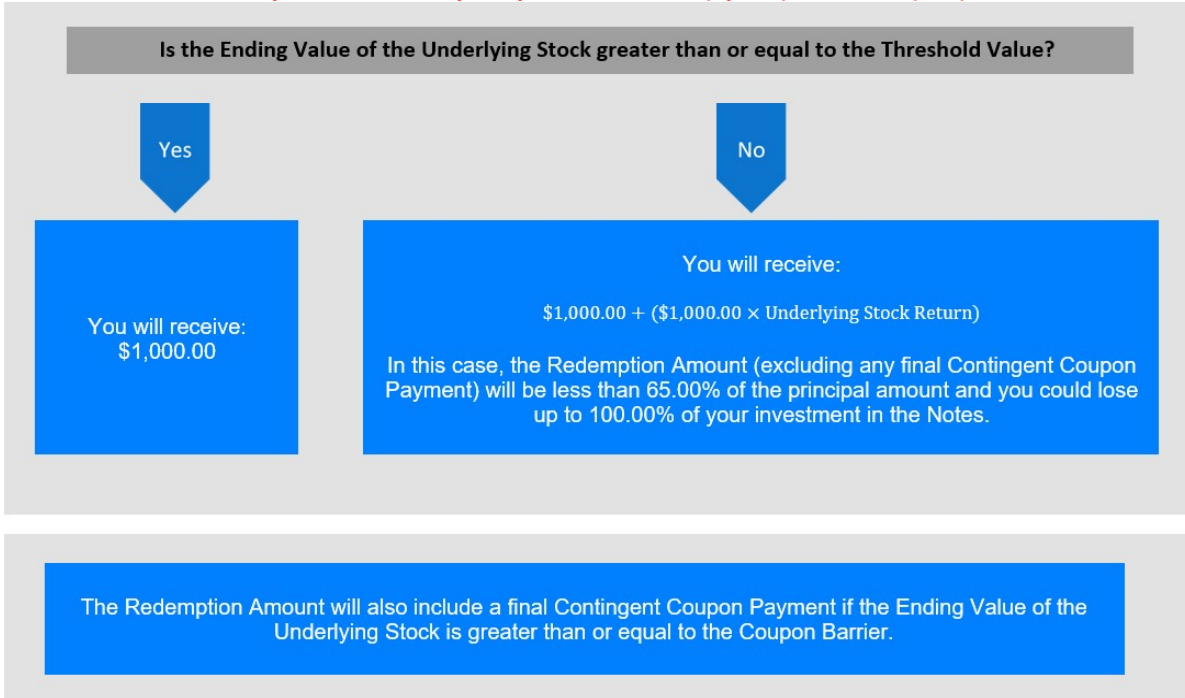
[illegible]

Is the Ending Value of the Underlying Stock greater than or equal to the Threshold Value?

Yes

No

You will receive:
\$1,000.00

You will receive:

\$1,000.00 + (\$1,000.00 × Underlying Stock Return)

In this case, the Redemption Amount (excluding any final Contingent Coupon Payment) will be less than 65.00% of the principal amount and you could lose up to 100.00% of your investment in the Notes.

The Redemption Amount will also include a final Contingent Coupon Payment if the Ending Value of the Underlying Stock is greater than or equal to the Coupon Barrier.